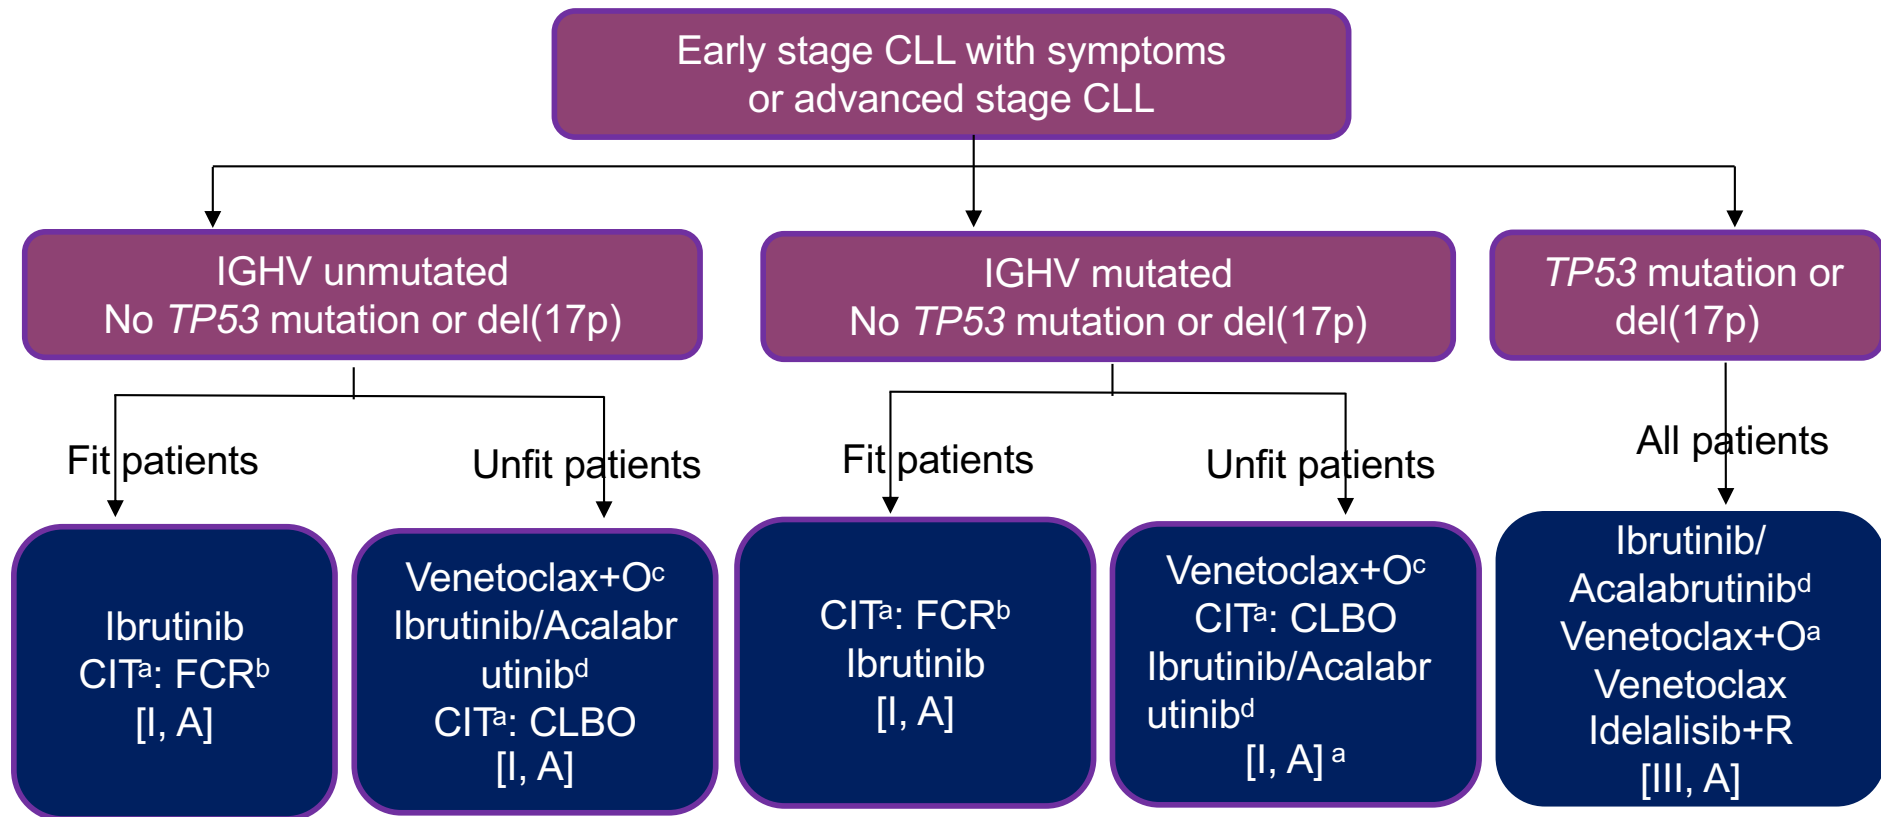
Early stage CLL with symptoms or advanced stage CLL

IGHV unmutated
No *TP53* mutation or del(17p)

IGHV mutated
No *TP53* mutation or del(17p)

*TP53* mutation or del(17p)

Fit patients

Unfit patients

Fit patients

Unfit patients

All patients

Ibrutinib
CIT$^{a}$: FCR$^{b}$
[I, A]

Venetoclax+O$^{c}$
Ibrutinib/Acalabrutinib$^{d}$
CIT$^{a}$: CLBO
[I, A]

CIT$^{a}$: FCR$^{b}$
Ibrutinib
[I, A]

Venetoclax+O$^{c}$
CIT$^{a}$: CLBO
Ibrutinib/Acalabrutinib$^{d}$
[I, A] $^{a}$

Ibrutinib/
Acalabrutinib$^{d}$
Venetoclax+O$^{a}$
Venetoclax
Idelalisib+R
[III, A]